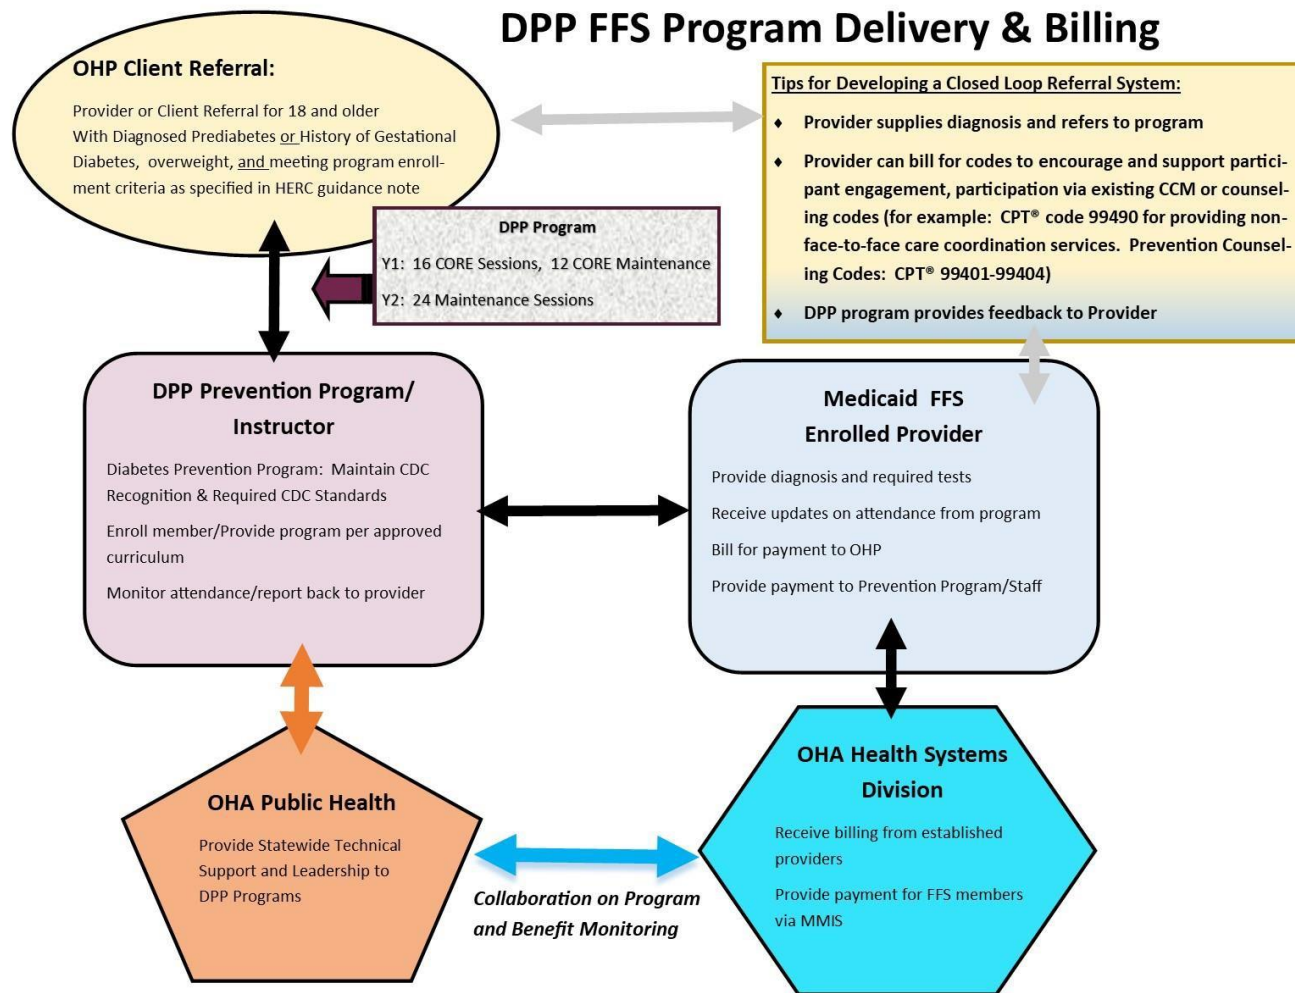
DPP FFS Program Delivery & Billing

OHP Client Referral:

Provider or Client Referral for 18 and older With Diagnosed Prediabetes or History of Gestational Diabetes, overweight, and meeting program enrollment criteria as specified in HERC guidance note

Tips for Developing a Closed Loop Referral System:

- Provider supplies diagnosis and refers to program
- Provider can bill for codes to encourage and support participant engagement, participation via existing CCM or counseling codes (for example: CPT® code 99490 for providing non-face-to-face care coordination services. Prevention Counseling Codes: CPT® 99401-99404)
- DPP program provides feedback to Provider

DPP Program

Y1: 16 CORE Sessions, 12 CORE Maintenance

Y2: 24 Maintenance Sessions

DPP Prevention Program/ Instructor

Diabetes Prevention Program: Maintain CDC Recognition & Required CDC Standards

Enroll member/Provide program per approved curriculum

Monitor attendance/report back to provider

Medicaid FFS Enrolled Provider

Provide diagnosis and required tests

Receive updates on attendance from program

Bill for payment to OHP

Provide payment to Prevention Program/Staff

OHA Public Health

Provide Statewide Technical Support and Leadership to DPP Programs

Collaboration on Program and Benefit Monitoring

OHA Health Systems Division

Receive billing from established providers

Provide payment for FFS members via MMIS